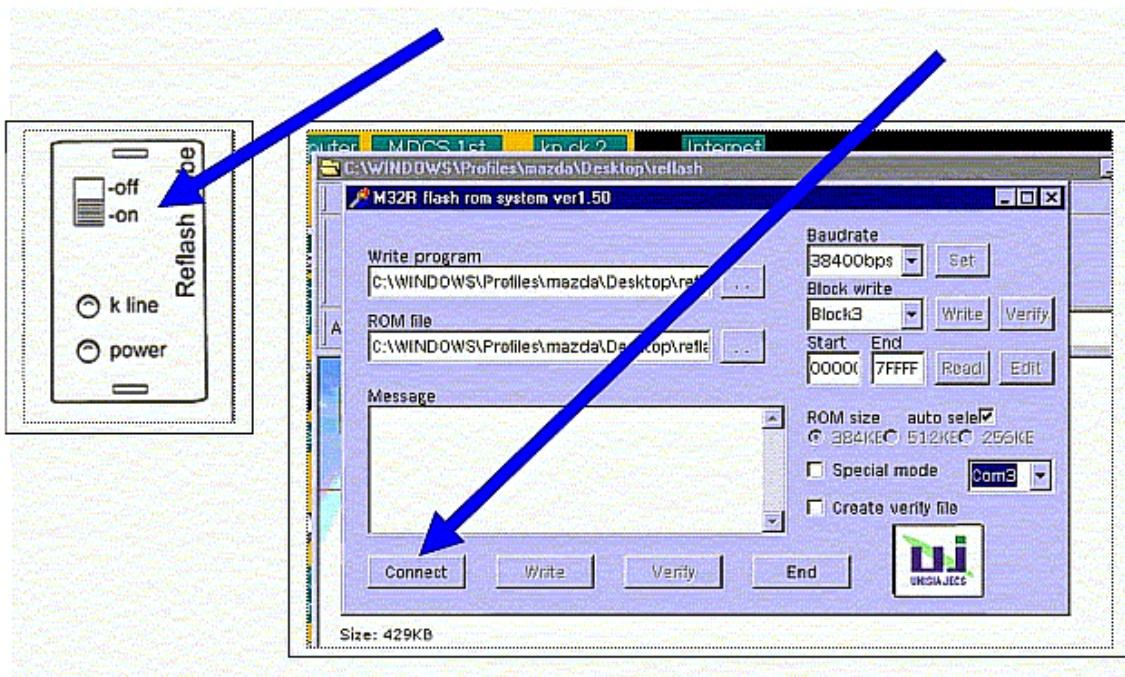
-off
-on
Reflash
k line
power

outer MDCS 1st kp.ck.2 Internet
C:\WINDOWS\Profiles\mazda\Desktop\reflash
M32R flash rom system ver1.50
Write program
C:\WINDOWS\Profiles\mazda\Desktop\refl
...
ROM file
C:\WINDOWS\Profiles\mazda\Desktop\refla
...
Message
Baudrate
38400bps
Set
Block write
Block3
Write
Verify
Start
0000(
End
7FFFF
Read
Edit
ROM size auto sele
384KB 512KB 256KB
Special mode
Com3
Create verify file
UNISIA JECS
Connect
Write
Verify
End
Size: 429KB